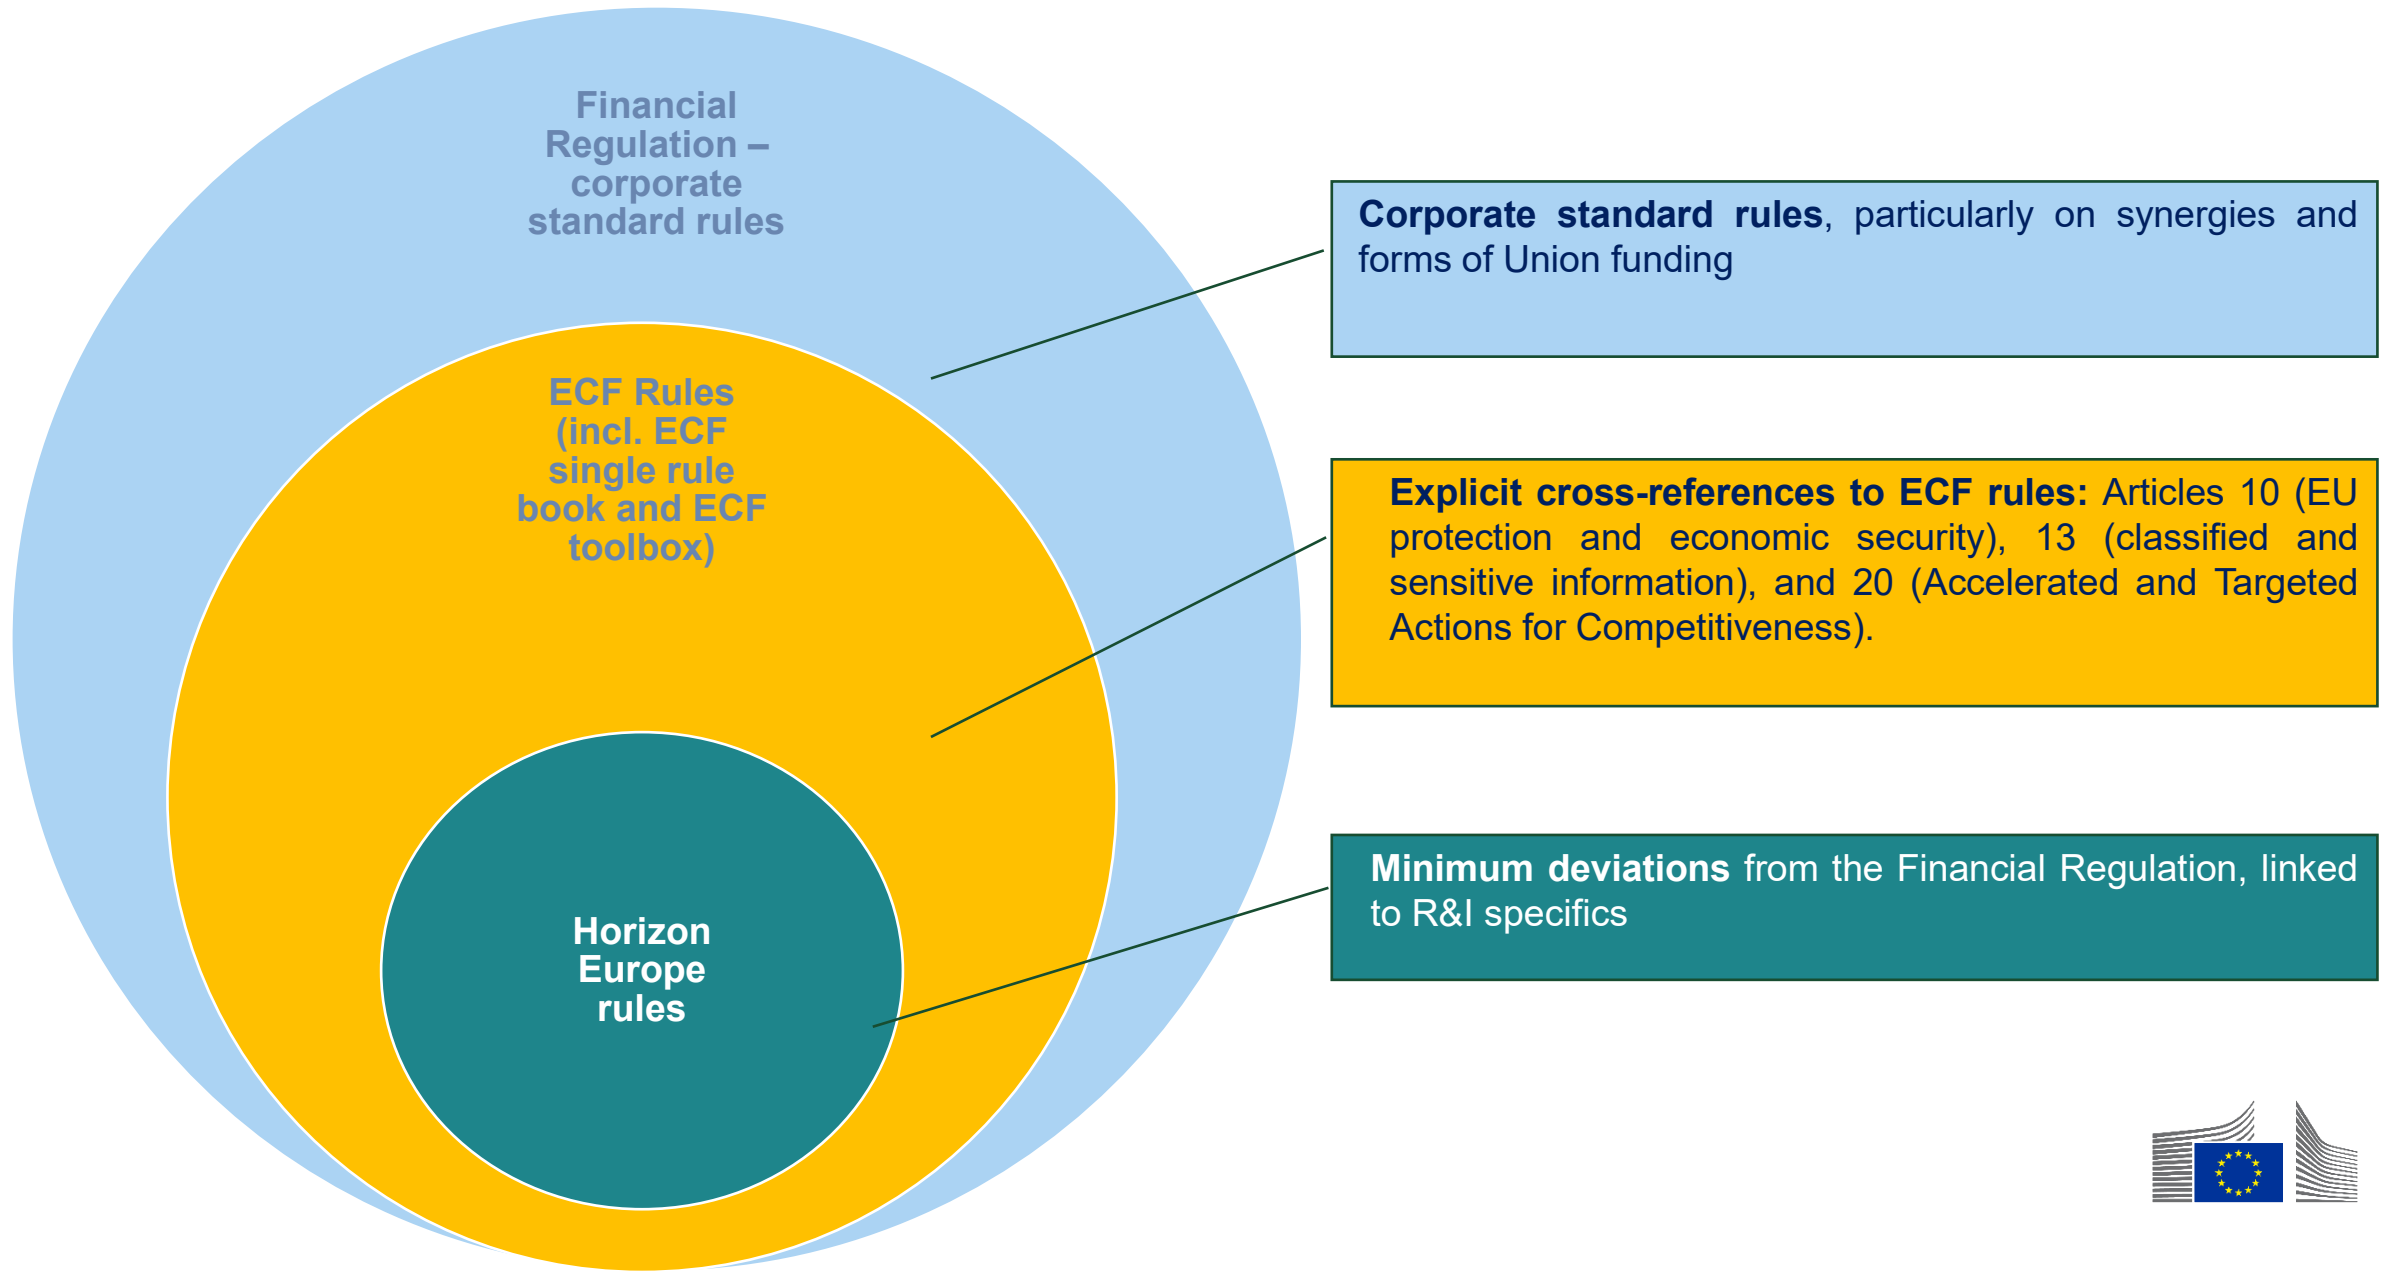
Financial Regulation – corporate standard rules

ECF Rules (incl. ECF single rule book and ECF toolbox)

Horizon Europe rules

**Corporate standard rules**, particularly on synergies and forms of Union funding

**Explicit cross-references to ECF rules:** Articles 10 (EU protection and economic security), 13 (classified and sensitive information), and 20 (Accelerated and Targeted Actions for Competitiveness).

**Minimum deviations** from the Financial Regulation, linked to R&I specifics